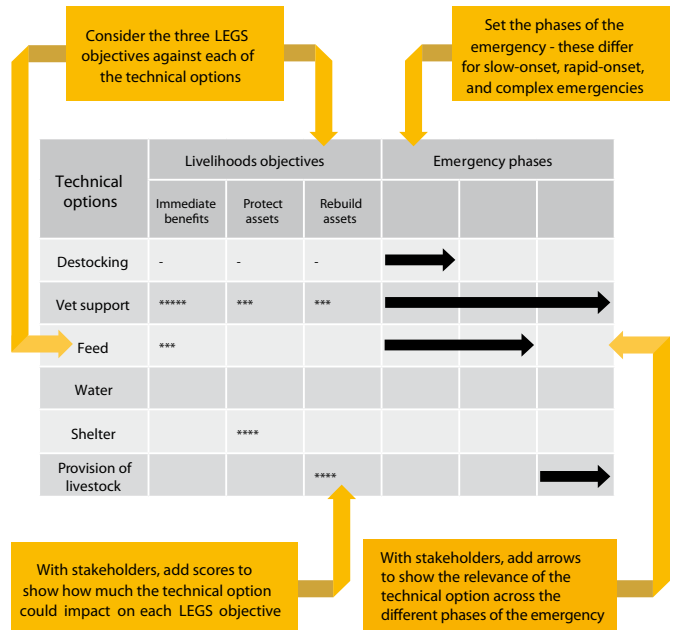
Consider the three LEGS objectives against each of the technical options

Set the phases of the emergency - these differ for slow-onset, rapid-onset, and complex emergencies

| Technical options | Livelihoods objectives | | | Emergency phases | | |
|---|---|---|---|---|---|---|
| | Immediate benefits | Protect assets | Rebuild assets | | | |
| Destocking | - | - | - | | | |
| Vet support | ***** | *** | *** | | | |
| Feed | *** | | | | | |
| Water | | | | | | |
| Shelter | | **** | | | | |
| Provision of livestock | | | **** | | | |

With stakeholders, add scores to show how much the technical option could impact on each LEGS objective

With stakeholders, add arrows to show the relevance of the technical option across the different phases of the emergency